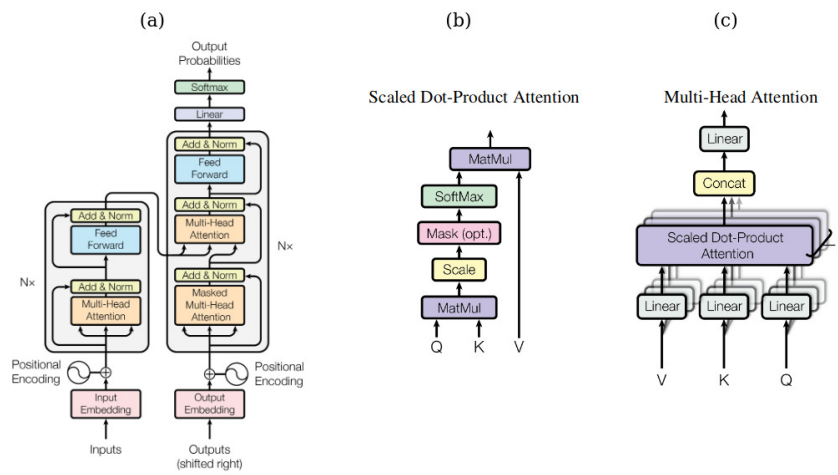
(a)

Output Probabilities

Softmax

Linear

Add & Norm

Feed Forward

Add & Norm

Multi-Head Attention

Add & Norm

Masked Multi-Head Attention

N×

Add & Norm

Feed Forward

Add & Norm

Multi-Head Attention

N×

Positional Encoding

Input Embedding

Inputs

Output Embedding

Positional Encoding

Outputs (shifted right)

(b)

Scaled Dot-Product Attention

MatMul

SoftMax

Mask (opt.)

Scale

MatMul

Q K V

(c)

Multi-Head Attention

Linear

Concat

Scaled Dot-Product Attention

h

Linear Linear Linear

V K Q